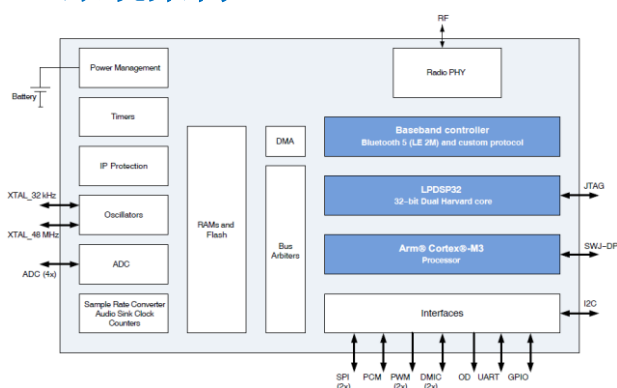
RF

Power Management

Battery

Timers

IP Protection

XTAL_32 kHz

Oscillators

XTAL_48 MHz

ADC (4x)

ADC

Sample Rate Converter
Audio Sink Clock
Counters

RAMs and
Flash

DMA

Bus
Arbiters

Radio PHY

Baseband controller
Bluetooth 5 (LE 2M) and custom protocol

LPDSP32
32-bit Dual Harvard core

JTAG

Arm® Cortex®-M3
Processor

SWJ-DP

I2C

Interfaces

SPI (2x)
PCM
PWM (2x)
DMIC (2x)
OD
UART
GPIO